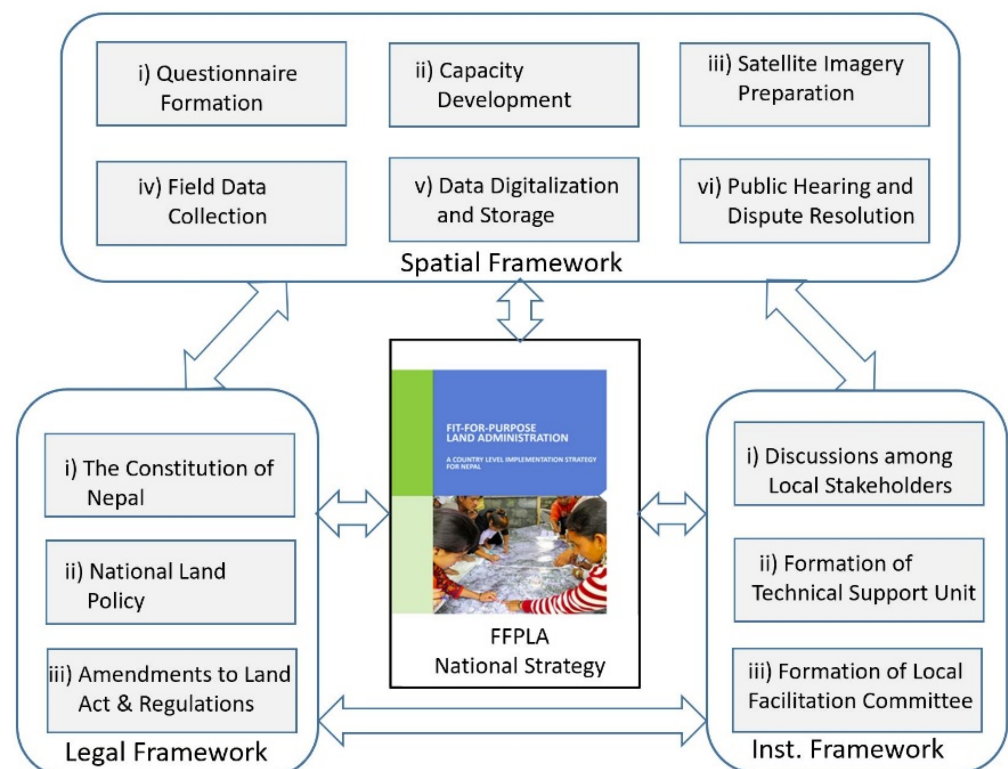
i) Questionnaire Formation

ii) Capacity Development

iii) Satellite Imagery Preparation

iv) Field Data Collection

v) Data Digitalization and Storage

vi) Public Hearing and Dispute Resolution

Spatial Framework

FIT-FOR-PURPOSE LAND ADMINISTRATION

A COUNTRY LEVEL IMPLEMENTATION STRATEGY FOR NEPAL

FFPLA National Strategy

i) The Constitution of Nepal

ii) National Land Policy

iii) Amendments to Land Act & Regulations

Legal Framework

i) Discussions among Local Stakeholders

ii) Formation of Technical Support Unit

iii) Formation of Local Facilitation Committee

Inst. Framework